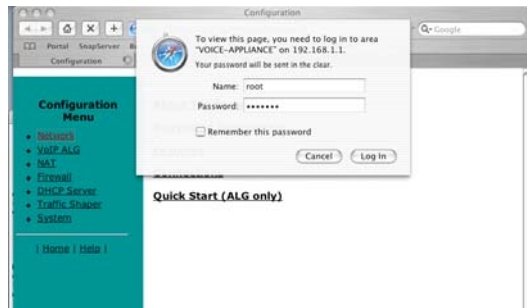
Configuration

Q• Google

Portal SnapServer

Configuration

To view this page, you need to log in to area "VOICE-APPLIANCE" on 192.168.1.1.

Your password will be sent in the clear.

Name: root

Password: •••••••

Remember this password

Cancel

Log In

Configuration Menu

- Network
- VoIP ALG
- NAT
- Firewall
- DHCP Server
- Traffic Shaper
- System

| Home | Help |

Quick Start (ALG only)